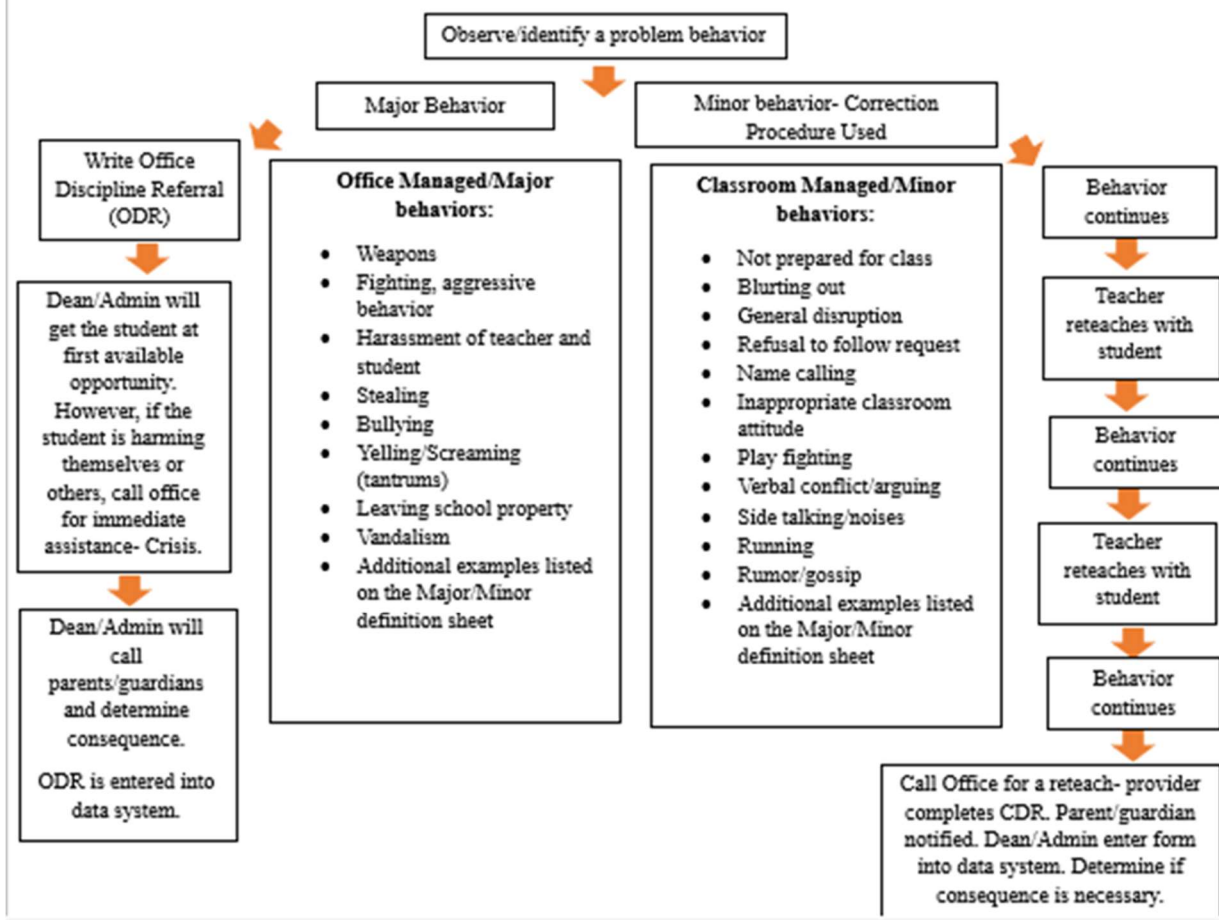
Observe/identify a problem behavior

Major Behavior

Minor behavior- Correction Procedure Used

Write Office Discipline Referral (ODR)

Dean/Admin will get the student at first available opportunity. However, if the student is harming themselves or others, call office for immediate assistance- Crisis.

Dean/Admin will call parents/guardians and determine consequence.

ODR is entered into data system.

**Office Managed/Major behaviors:**

- Weapons
- Fighting, aggressive behavior
- Harassment of teacher and student
- Stealing
- Bullying
- Yelling/Screaming (tantrums)
- Leaving school property
- Vandalism
- Additional examples listed on the Major/Minor definition sheet

**Classroom Managed/Minor behaviors:**

- Not prepared for class
- Blurting out
- General disruption
- Refusal to follow request
- Name calling
- Inappropriate classroom attitude
- Play fighting
- Verbal conflict/arguing
- Side talking/noises
- Running
- Rumor/gossip
- Additional examples listed on the Major/Minor definition sheet

Behavior continues

Teacher reteaches with student

Behavior continues

Teacher reteaches with student

Behavior continues

Call Office for a reteach- provider completes CDR. Parent/guardian notified. Dean/Admin enter form into data system. Determine if consequence is necessary.